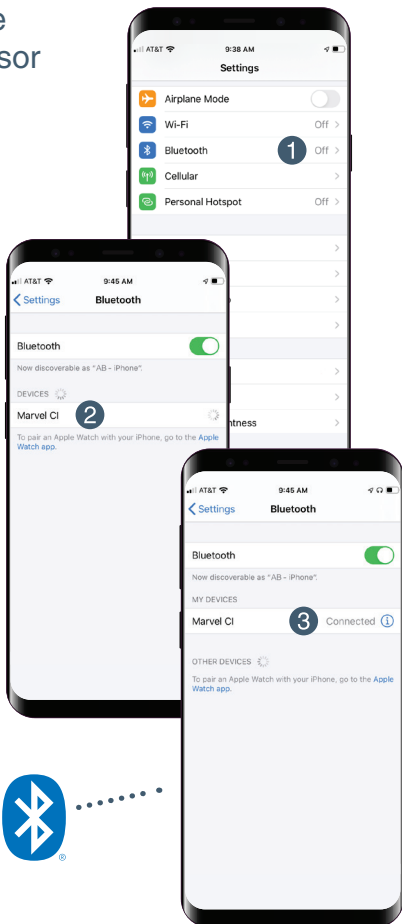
e
sor

AT&T 9:38 AM
Settings
Airplane Mode
Wi-Fi Off
Bluetooth 1 Off
Cellular
Personal Hotspot Off

AT&T 9:45 AM
Settings Bluetooth
Bluetooth
Now discoverable as "AB - iPhone".
DEVICES
Marvel CI 2
To pair an Apple Watch with your iPhone, go to the Apple Watch app.

htness

AT&T 9:45 AM
Settings Bluetooth
Bluetooth
Now discoverable as "AB - iPhone".
MY DEVICES
Marvel CI 3 Connected
OTHER DEVICES
To pair an Apple Watch with your iPhone, go to the Apple Watch app.

®